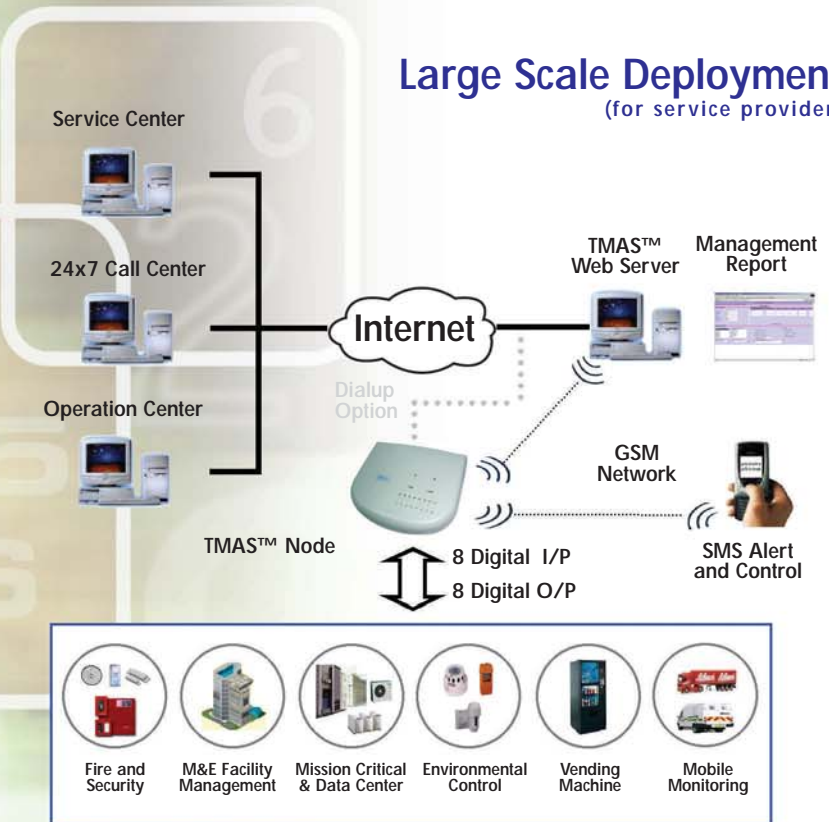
Large Scale Deploymen
(for service provider

Service Center

24x7 Call Center

Operation Center

Internet

Dialup Option

TMAS™ Web Server

Management Report

GSM Network

TMAS™ Node

8 Digital I/P

8 Digital O/P

SMS Alert and Control

Fire and Security

M&E Facility Management

Mission Critical & Data Center

Environmental Control

Vending Machine

Mobile Monitoring